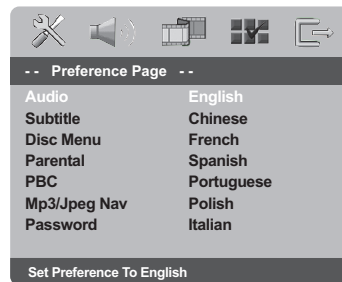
- - Preference Page - -

| Audio | English |
|---|---|
| Subtitle | Chinese |
| Disc Menu | French |
| Parental | Spanish |
| PBC | Portuguese |
| Mp3/Jpeg Nav | Polish |
| Password | Italian |

Set Preference To English